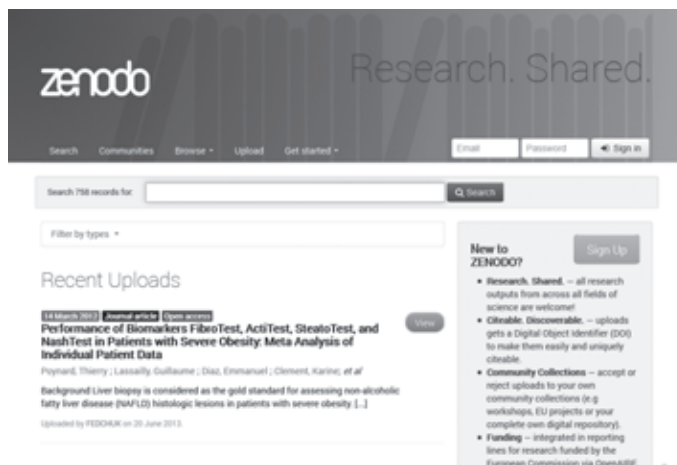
zenodo

Research. Shared.

Search Communities Browse ▾ Upload Get started ▾

Email Password Sign in

Search 758 records for: Search

Filter by types ▾

Recent Uploads

14 March 2013 Journal article Open access

Performance of Biomarkers FibroTest, ActiTest, SteatoTest, and NashTest in Patients with Severe Obesity: Meta Analysis of Individual Patient Data

View

Poynard, Thierry ; Lassailly, Guillaume ; Diaz, Emmanuel ; Clement, Karine; et al

Background Liver biopsy is considered as the gold standard for assessing non-alcoholic fatty liver disease (NAFLD) histologic lesions in patients with severe obesity. [...]

Uploaded by PEDCHUK on 20 June 2013

New to ZENODO?

Sign Up

• Research. Shared. — all research outputs from across all fields of science are welcome!
• Citeable. Discoverable. — uploads gets a Digital Object Identifier (DOI) to make them easily and uniquely citeable.
• Community Collections — accept or reject uploads to your own community collections (e.g workshops, EU projects or your complete own digital repository).
• Funding — integrated in reporting lines for research funded by the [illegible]